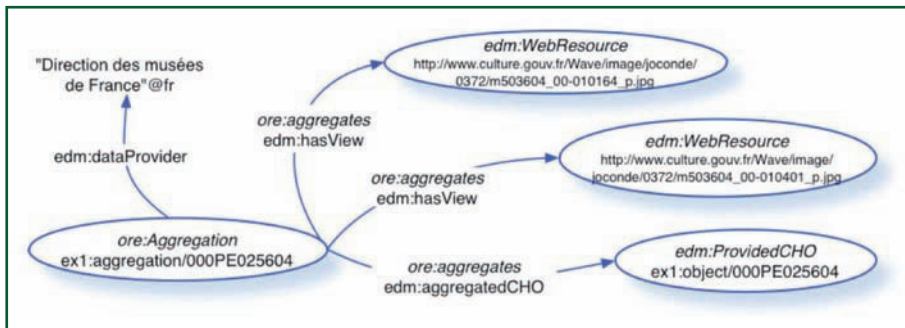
"Direction des musées de France"@fr

edm:dataProvider

edm:WebResource
http://www.culture.gouv.fr/Wave/image/joconde/0372/m503604_00-010164_p.jpg

ore:aggregates
edm:hasView

edm:WebResource
http://www.culture.gouv.fr/Wave/image/joconde/0372/m503604_00-010401_p.jpg

ore:aggregates
edm:hasView

ore:Aggregation
ex1:aggregation/000PE025604

ore:aggregates
edm:aggregatedCHO

edm:ProvidedCHO
ex1:object/000PE025604